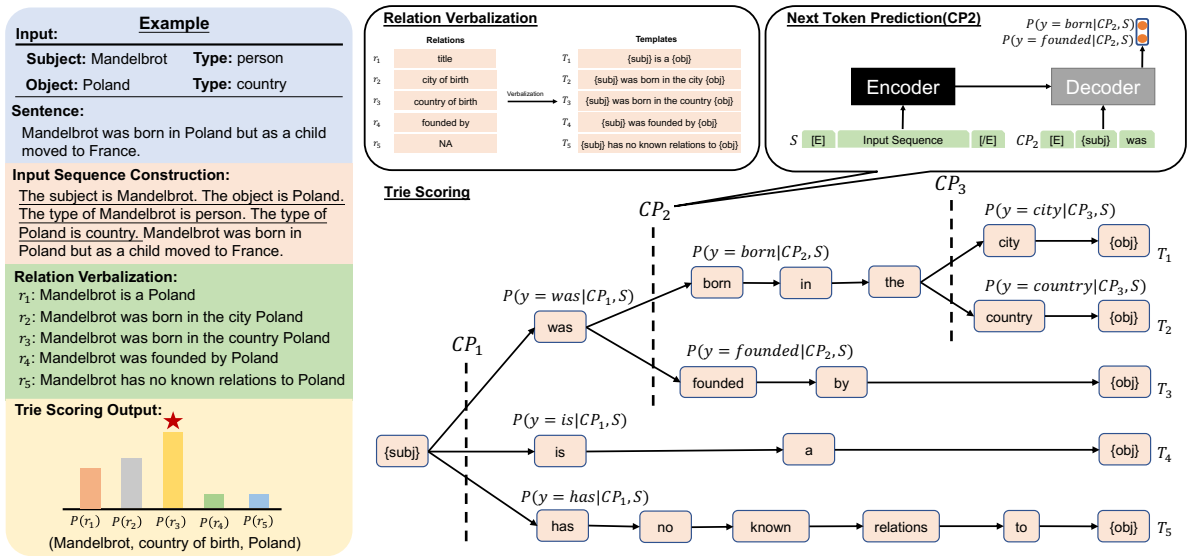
Example

Input:
Subject: Mandelbrot Type: person
Object: Poland Type: country

Sentence:
Mandelbrot was born in Poland but as a child moved to France.

Input Sequence Construction:
The subject is Mandelbrot. The object is Poland. The type of Mandelbrot is person. The type of Poland is country. Mandelbrot was born in Poland but as a child moved to France.

Relation Verbalization:
$r_1$: Mandelbrot is a Poland
$r_2$: Mandelbrot was born in the city Poland
$r_3$: Mandelbrot was born in the country Poland
$r_4$: Mandelbrot was founded by Poland
$r_5$: Mandelbrot has no known relations to Poland

Trie Scoring Output:
$P(r_1)$ $P(r_2)$ $P(r_3)$ $P(r_4)$ $P(r_5)$
(Mandelbrot, country of birth, Poland)

Relation Verbalization

| | Relations | | Templates |
|---|---|---|---|
| $r_1$ | title | $T_1$ | {subj} is a {obj} |
| $r_2$ | city of birth | $T_2$ | {subj} was born in the city {obj} |
| $r_3$ | country of birth | $T_3$ | {subj} was born in the country {obj} |
| $r_4$ | founded by | $T_4$ | {subj} was founded by {obj} |
| $r_5$ | NA | $T_5$ | {subj} has no known relations to {obj} |

Verbalization

Next Token Prediction(CP2)
$P(y = born|CP_2, S)$
$P(y = founded|CP_2, S)$
Encoder
Decoder
$S$ [E] Input Sequence [/E] $CP_2$ [E] {subj} was

Trie Scoring
$CP_3$
$CP_2$
$P(y = city|CP_3, S)$
city {obj} $T_1$
$P(y = born|CP_2, S)$
born in the
$P(y = country|CP_3, S)$
country {obj} $T_2$
$P(y = was|CP_1, S)$
was
$CP_1$
$P(y = founded|CP_2, S)$
founded by {obj} $T_3$
$P(y = is|CP_1, S)$
{subj} is a {obj} $T_4$
$P(y = has|CP_1, S)$
has no known relations to {obj} $T_5$